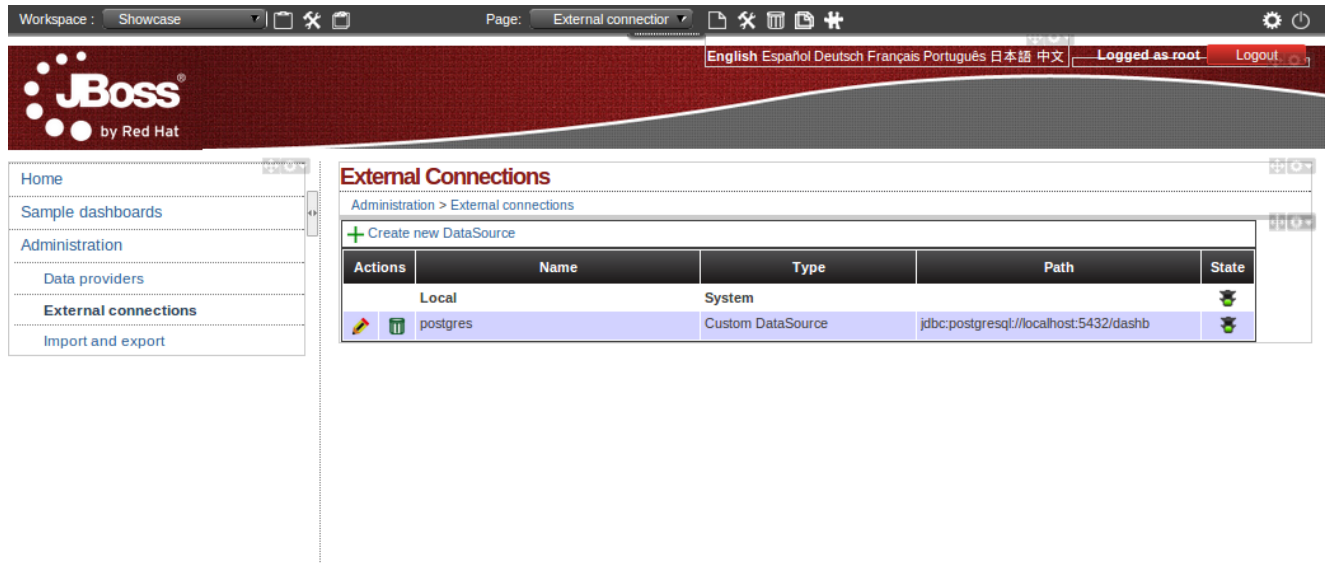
Workspace : Showcase

Page: External connectior

English Español Deutsch Français Português 日本語 中文

Logged as root

Logout

JBoss® by Red Hat

Home

Sample dashboards

Administration

Data providers

External connections

Import and export

External Connections

Administration > External connections

Create new DataSource

| Actions | Name | Type | Path | State |
|---|---|---|---|---|
| | Local | System | | |
| | postgres | Custom DataSource | jdbc:postgresql://localhost:5432/dashb | |